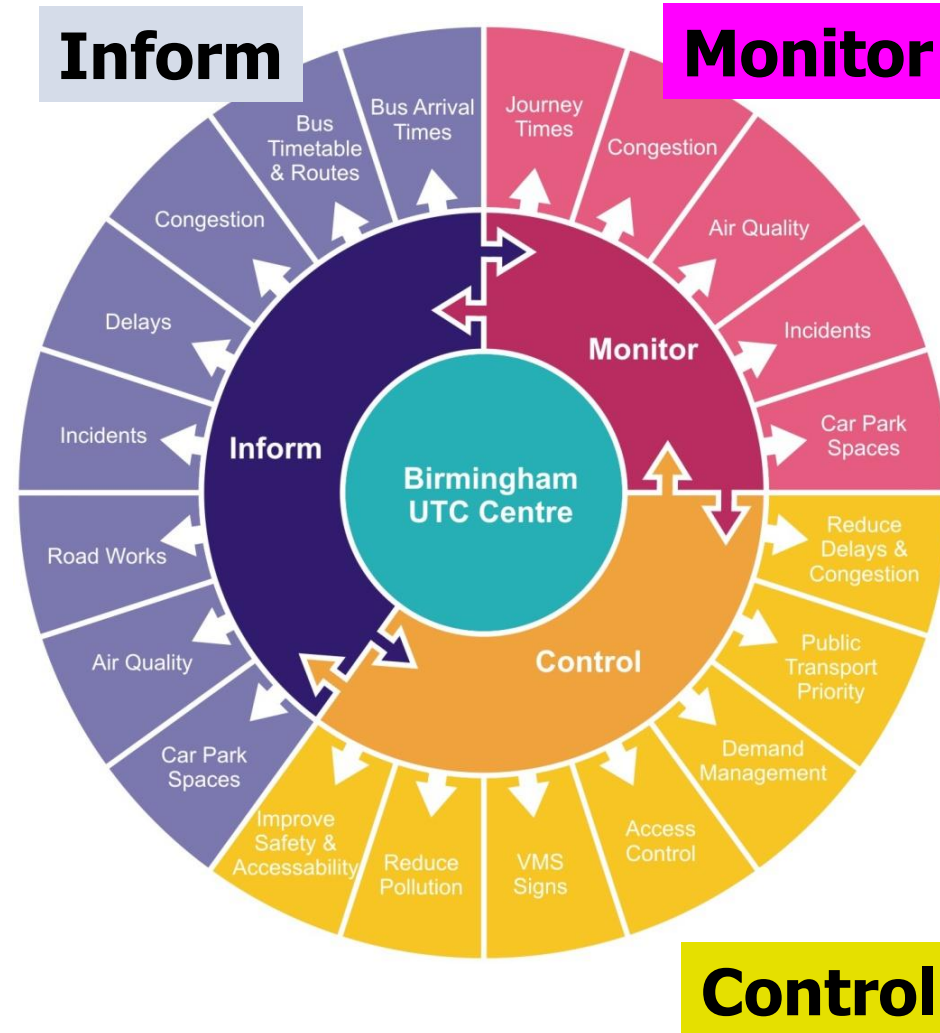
Inform

Monitor

Bus Arrival Times

Bus Timetable & Routes

Congestion

Delays

Incidents

Road Works

Air Quality

Car Park Spaces

Journey Times

Congestion

Air Quality

Incidents

Car Park Spaces

Inform

Monitor

Birmingham UTC Centre

Control

Reduce Delays & Congestion

Public Transport Priority

Demand Management

Access Control

VMS Signs

Reduce Pollution

Improve Safety & Accessability

Control